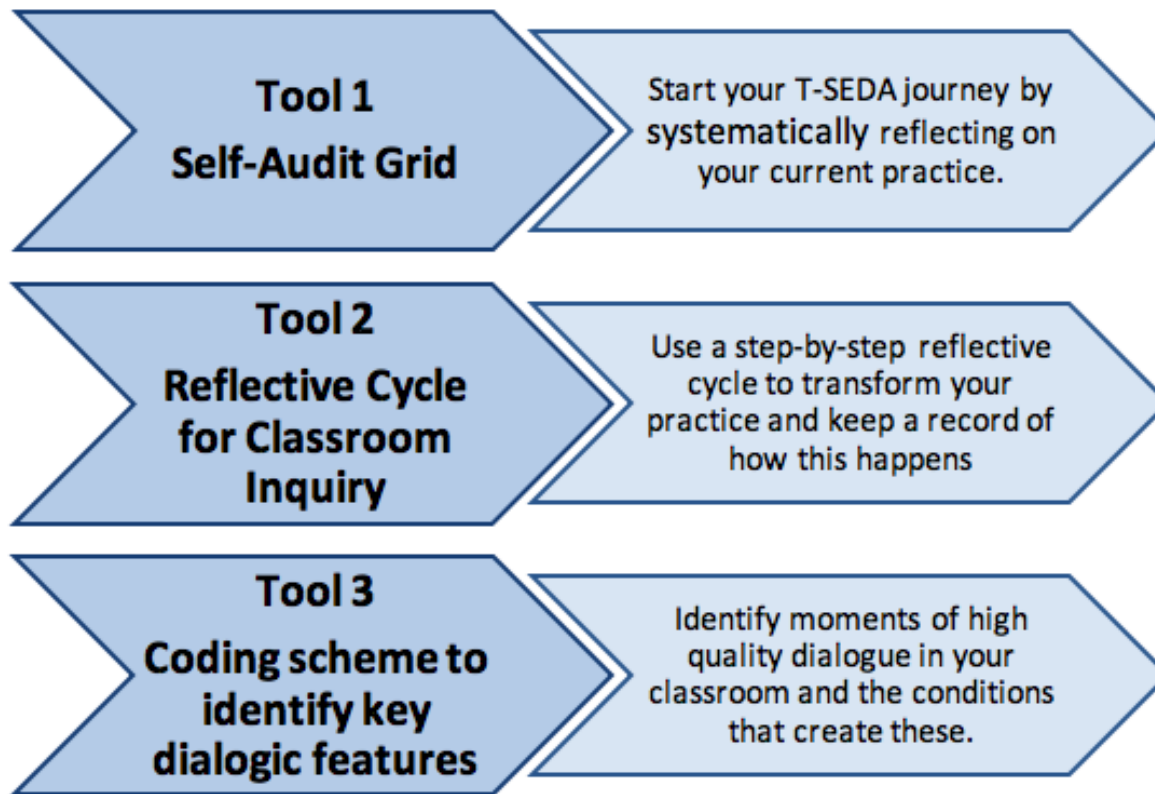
Tool 1
Self-Audit Grid

Start your T-SEDA journey by systematically reflecting on your current practice.

Tool 2
Reflective Cycle for Classroom Inquiry

Use a step-by-step reflective cycle to transform your practice and keep a record of how this happens

Tool 3
Coding scheme to identify key dialogic features

Identify moments of high quality dialogue in your classroom and the conditions that create these.